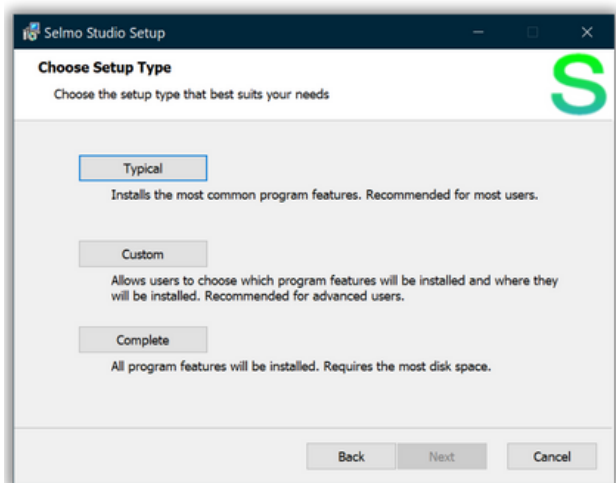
Selmo Studio Setup

Choose Setup Type

Choose the setup type that best suits your needs

S

Typical

Installs the most common program features. Recommended for most users.

Custom

Allows users to choose which program features will be installed and where they will be installed. Recommended for advanced users.

Complete

All program features will be installed. Requires the most disk space.

Back

Next

Cancel